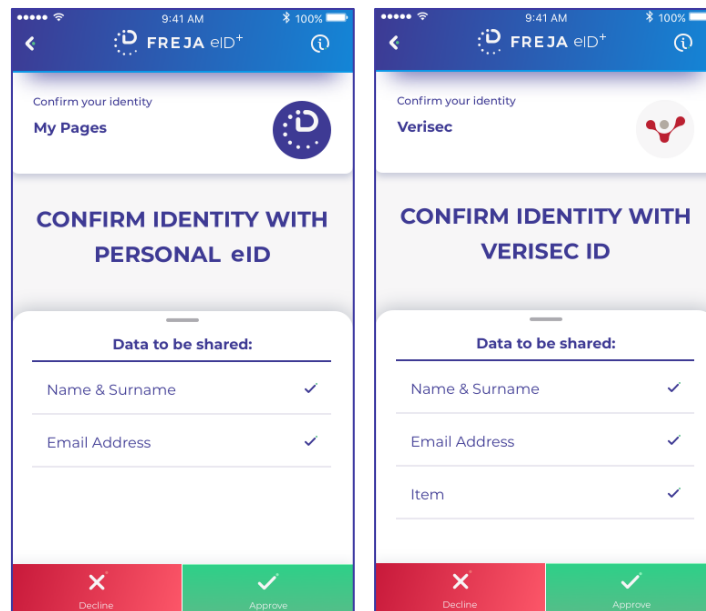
9:41 AM 100%

FREJA eID+

Confirm your identity

My Pages

CONFIRM IDENTITY WITH PERSONAL eID

Data to be shared:

Name & Surname ✓

Email Address ✓

Decline

Approve

9:41 AM 100%

FREJA eID+

Confirm your identity

Verisec

CONFIRM IDENTITY WITH VERISEC ID

Data to be shared:

Name & Surname ✓

Email Address ✓

Item ✓

Decline

Approve